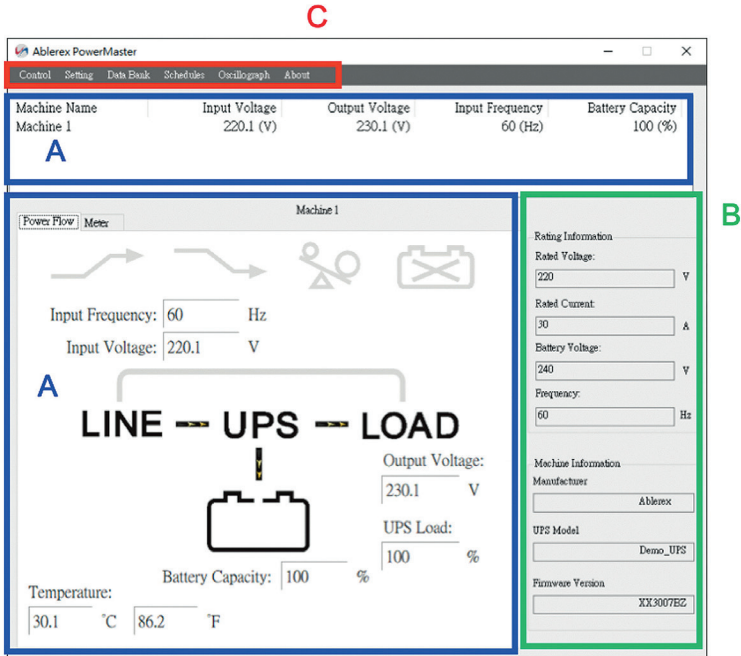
C

Ablerex PowerMaster

Control Setting Data Bank Schedules Oscillograph About

| Machine Name | Input Voltage | Output Voltage | Input Frequency | Battery Capacity |
|---|---|---|---|---|
| Machine 1 | 220.1 (V) | 230.1 (V) | 60 (Hz) | 100 (%) |

A

Machine 1

Power Flow Meter

Input Frequency: 60 Hz

Input Voltage: 220.1 V

A

LINE UPS LOAD

Output Voltage: 230.1 V

UPS Load: 100 %

Battery Capacity: 100 %

Temperature: 30.1 °C 86.2 °F

B

Rating Information

Rated Voltage: 220 V

Rated Current: 30 A

Battery Voltage: 240 V

Frequency: 60 Hz

Machine Information

Manufacturer Ablerex

UPS Model Demo_UPS

Firmware Version XX3007EZ